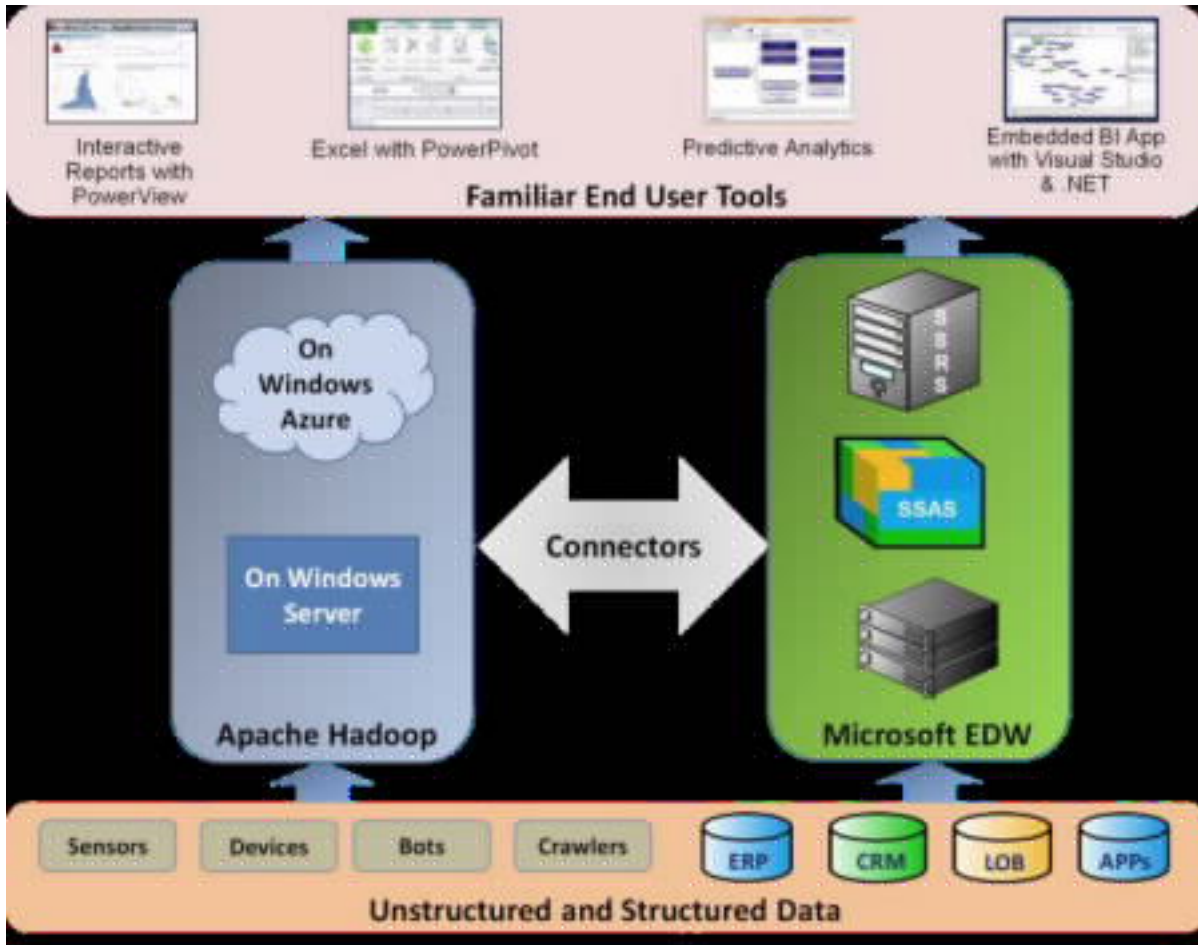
Interactive Reports with PowerView

Excel with PowerPivot

Predictive Analytics

Embedded BI App with Visual Studio & .NET

Familiar End User Tools

On Windows Azure

On Windows Server

Apache Hadoop

Connectors

SSRS

SSAS

Microsoft EDW

Sensors

Devices

Bots

Crawlers

ERP

CRM

LOB

APPs

Unstructured and Structured Data